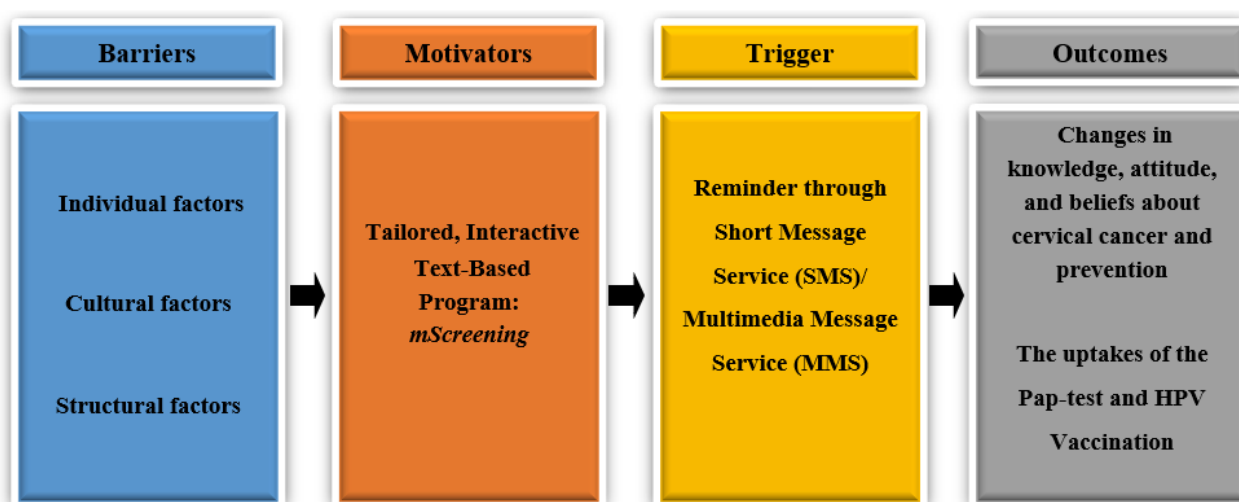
Barriers

Individual factors

Cultural factors

Structural factors

Motivators

Tailored, Interactive Text-Based Program: *mScreening*

Trigger

Reminder through Short Message Service (SMS)/ Multimedia Message Service (MMS)

Outcomes

Changes in knowledge, attitude, and beliefs about cervical cancer and prevention

The uptakes of the Pap-test and HPV Vaccination